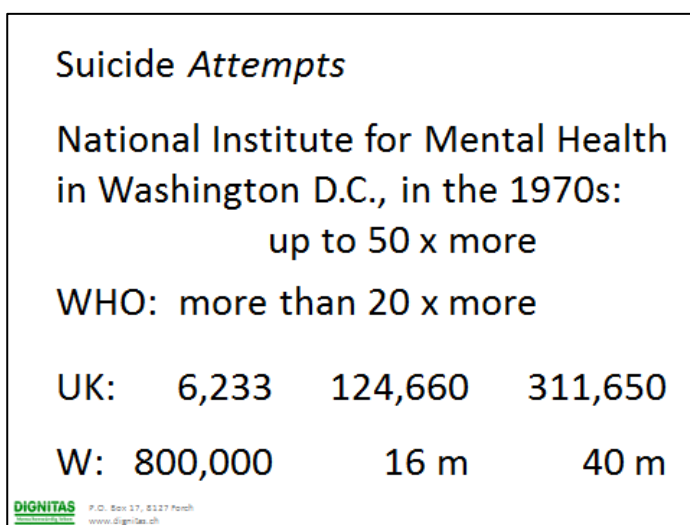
Suicide *Attempts*

National Institute for Mental Health in Washington D.C., in the 1970s: up to 50 x more

WHO: more than 20 x more

UK: 6,233 124,660 311,650

W: 800,000 16 m 40 m

DIGNITAS P.O. Box 17, 8127 Forch www.dignitas.ch